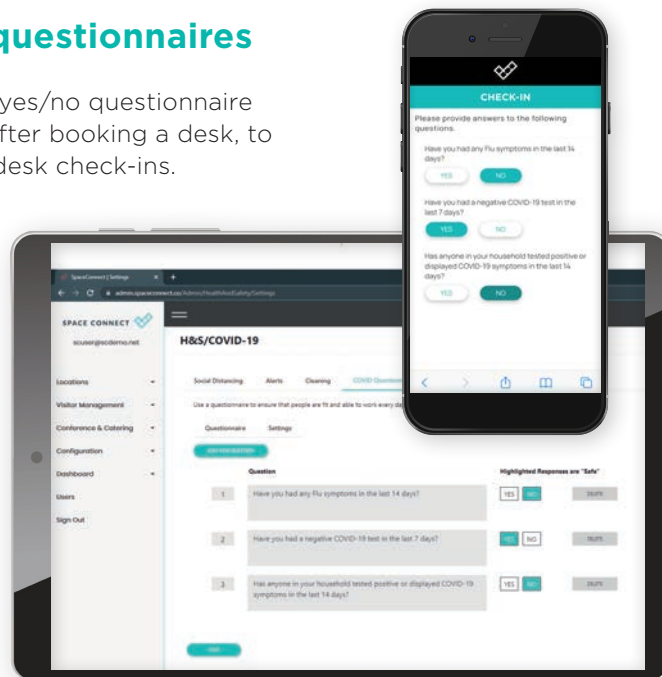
questionnaires

yes/no questionnaire
fter booking a desk, to
desk check-ins.

CHECK-IN

Please provide answers to the following questions.

Have you had any Flu symptoms in the last 14 days?

YES NO

Have you had a negative COVID-19 test in the last 7 days?

YES NO

Has anyone in your household tested positive or displayed COVID-19 symptoms in the last 14 days?

YES NO

SpaceConnect | Settings

admin.spaceconnect.co/Admin/HealthAndSafety/Settings

SPACE CONNECT

scuser@scdemo.net

Locations

Visitor Management

Conference & Catering

Configuration

Dashboard

Users

Sign Out

H&S/COVID-19

Social Distancing Alerts Cleaning COVID Questionnaire

Use a questionnaire to ensure that people are fit and able to work every d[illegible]

Questionnaire Settings

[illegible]

Question

Highlighted Responses are "Safe"

| | Question | | |
|---|---|---|---|
| 1 | Have you had any Flu symptoms in the last 14 days? | YES NO | DELETE |
| 2 | Have you had a negative COVID-19 test in the last 7 days? | YES NO | DELETE |
| 3 | Has anyone in your household tested positive or displayed COVID-19 symptoms in the last 14 days? | YES NO | DELETE |

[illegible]